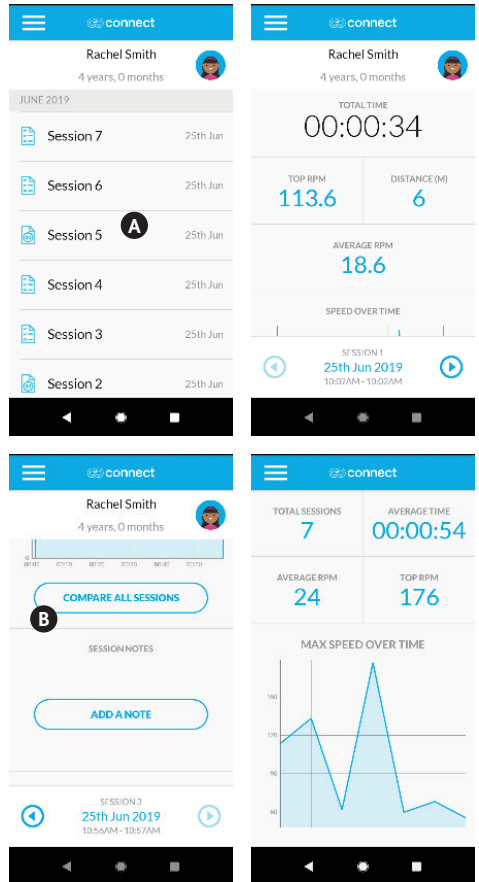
connect

Rachel Smith
4 years, 0 months

JUNE 2019

Session 7 25th Jun
Session 6 25th Jun
A
Session 5 25th Jun
Session 4 25th Jun
Session 3 25th Jun
Session 2 25th Jun

connect

Rachel Smith
4 years, 0 months

TOTAL TIME
00:00:34

TOP RPM
113.6

DISTANCE (M)
6

AVERAGE RPM
18.6

SPEED OVER TIME

SESSION 1
25th Jun 2019
10:02AM - 10:02AM

connect

Rachel Smith
4 years, 0 months

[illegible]

COMPARE ALL SESSIONS
B

SESSION NOTES

ADD A NOTE

SESSION 3
25th Jun 2019
10:56AM - 10:57AM

connect

TOTAL SESSIONS
7

AVERAGE TIME
00:00:54

AVERAGE RPM
24

TOP RPM
176

MAX SPEED OVER TIME

150
120
90
60